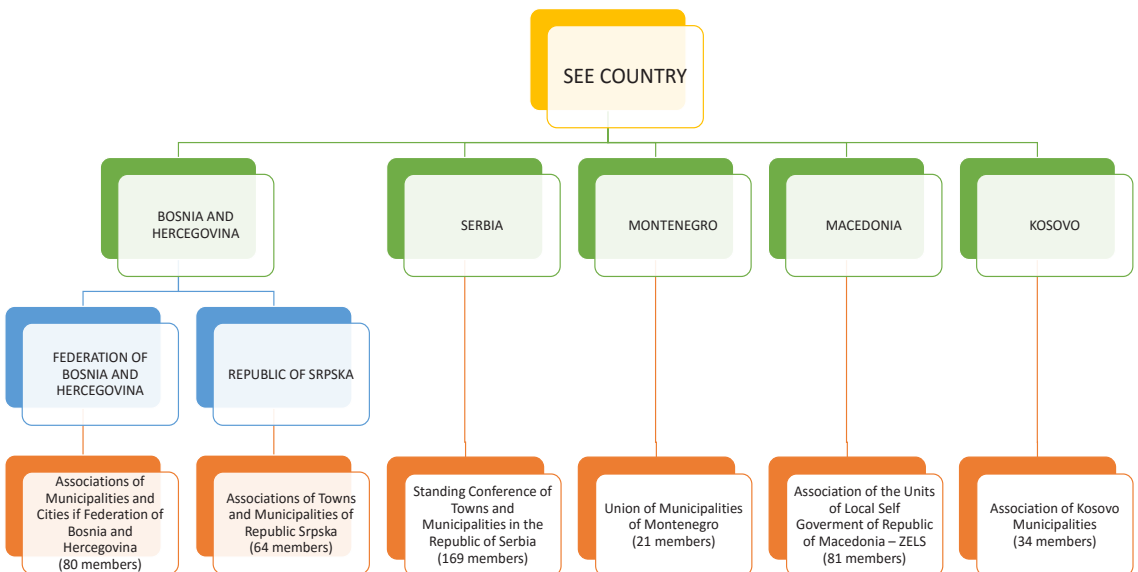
SEE COUNTRY

BOSNIA AND HERCEGOVINA

SERBIA

MONTENEGRO

MACEDONIA

KOSOVO

FEDERATION OF BOSNIA AND HERCEGOVINA

REPUBLIC OF SRPSKA

Associations of Municipalities and Cities if Federation of Bosnia and Hercegovina (80 members)

Associations of Towns and Municipalities of Republic Srpska (64 members)

Standing Conference of Towns and Municipalities in the Republic of Serbia (169 members)

Union of Municipalities of Montenegro (21 members)

Association of the Units of Local Self Goverment of Republic of Macedonia – ZELS (81 members)

Association of Kosovo Municipalities (34 members)